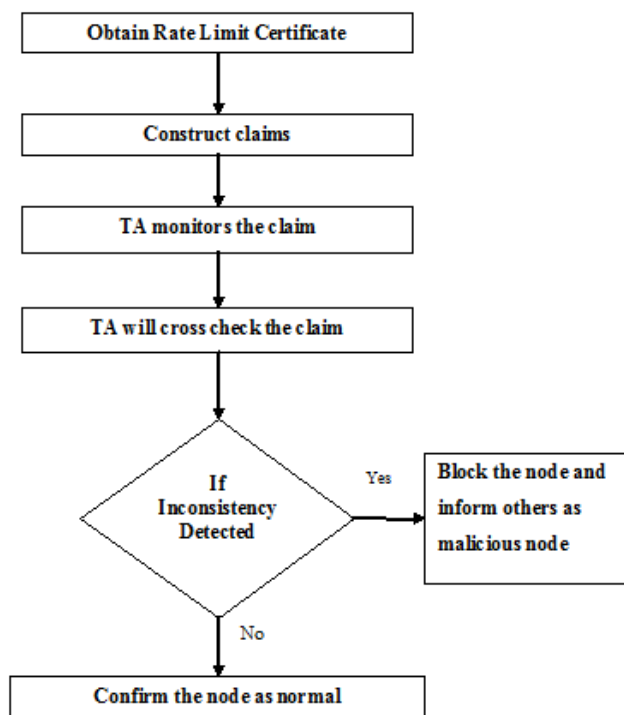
Obtain Rate Limit Certificate

Construct claims

TA monitors the claim

TA will cross check the claim

If Inconsistency Detected

Yes

Block the node and inform others as malicious node

No

Confirm the node as normal